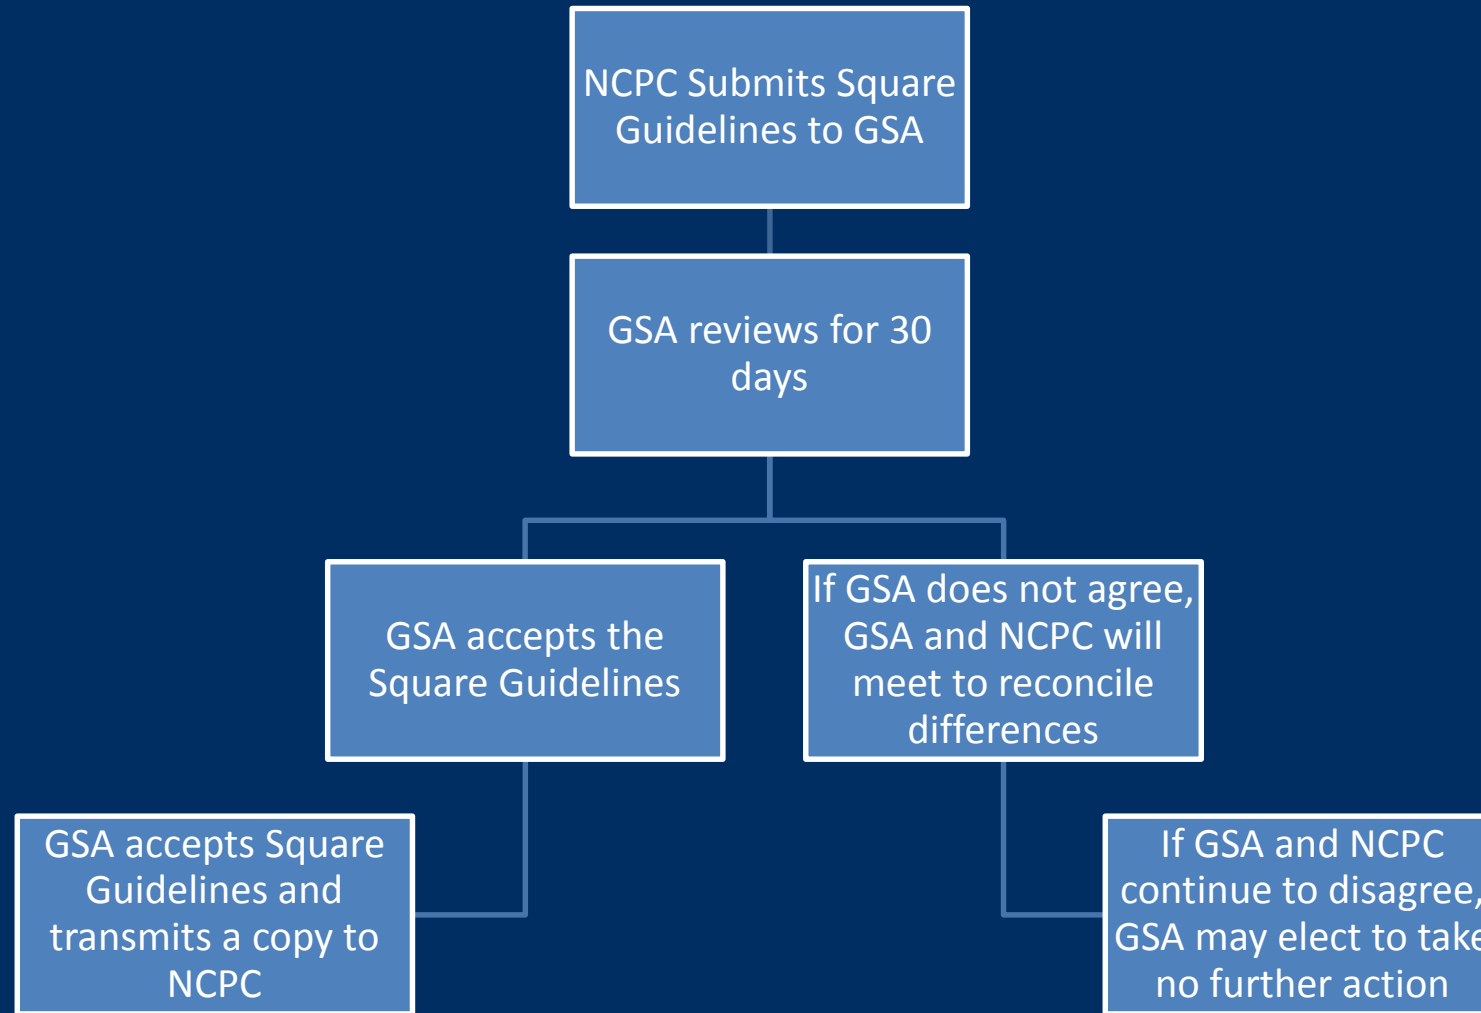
NCPC Submits Square Guidelines to GSA

GSA reviews for 30 days

GSA accepts the Square Guidelines

If GSA does not agree, GSA and NCPC will meet to reconcile differences

GSA accepts Square Guidelines and transmits a copy to NCPC

If GSA and NCPC continue to disagree, GSA may elect to take no further action